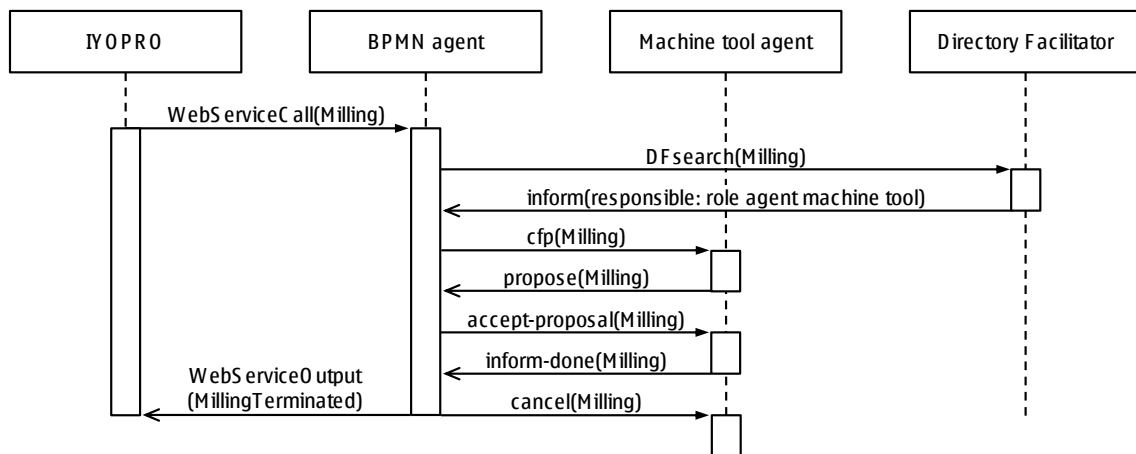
IYOPRO

BPMN agent

Machine tool agent

Directory Facilitator

WebServiceCall(Milling)

DFsearch(Milling)

inform(responsible: role agent machine tool)

cfp(Milling)

propose(Milling)

accept-proposal(Milling)

inform-done(Milling)

WebServiceOutput (MillingTerminated)

cancel(Milling)